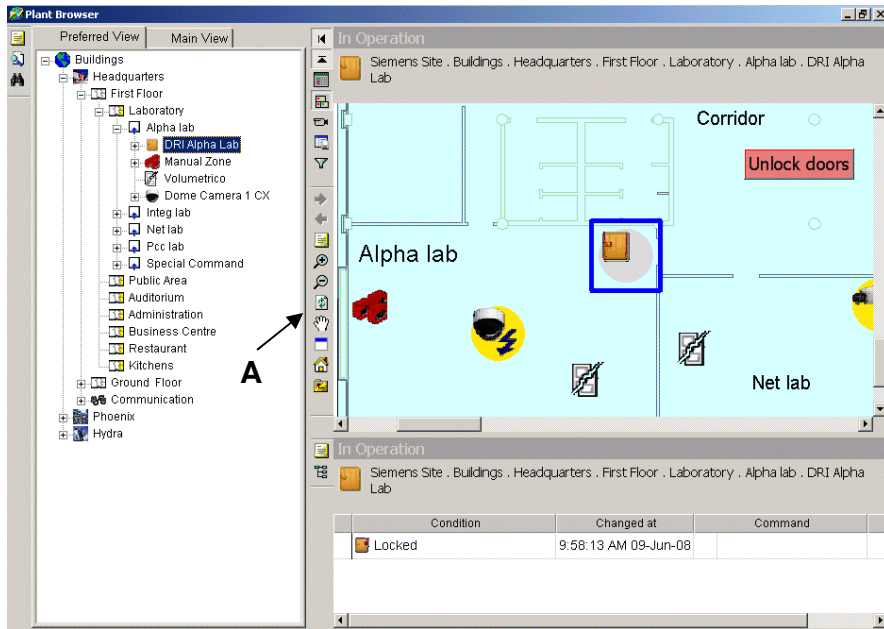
Plant Browser

Preferred View | Main View

Buildings
Headquarters
First Floor
Laboratory
Alpha lab
DRI Alpha Lab
Manual Zone
Volumetrico
Dome Camera 1 CX
Integ lab
Net lab
Pcc lab
Special Command
Public Area
Auditorium
Administration
Business Centre
Restaurant
Kitchens
Ground Floor
Communication
Phoenix
Hydra

A

In Operation

Siemens Site . Buildings . Headquarters . First Floor . Laboratory . Alpha lab . DRI Alpha Lab

Corridor

Unlock doors

Alpha lab

Net lab

In Operation

Siemens Site . Buildings . Headquarters . First Floor . Laboratory . Alpha lab . DRI Alpha Lab

| Condition | Changed at | Command |
|---|---|---|
| Locked | 9:58:13 AM 09-Jun-08 | |